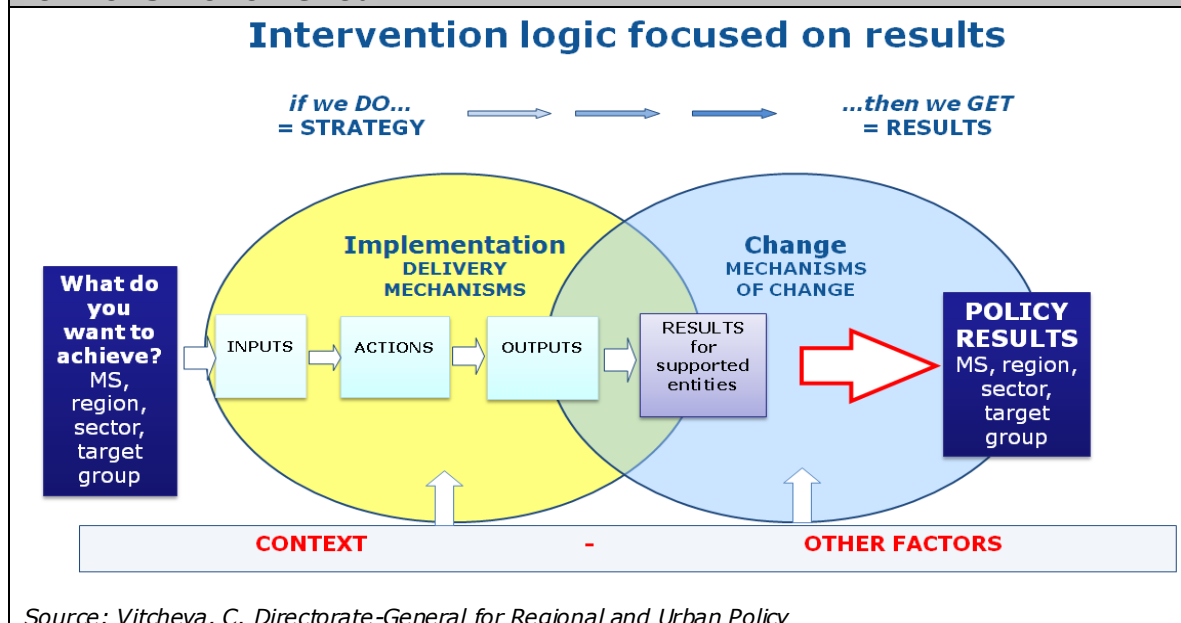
Intervention logic focused on results

if we DO...
= STRATEGY

...then we GET
= RESULTS

What do you want to achieve?
MS, region, sector, target group

Implementation
DELIVERY MECHANISMS

INPUTS

ACTIONS

OUTPUTS

RESULTS for supported entities

Change
MECHANISMS OF CHANGE

POLICY RESULTS
MS, region, sector, target group

CONTEXT - OTHER FACTORS

Source: Vitcheva, C. Directorate-General for Regional and Urban Policy